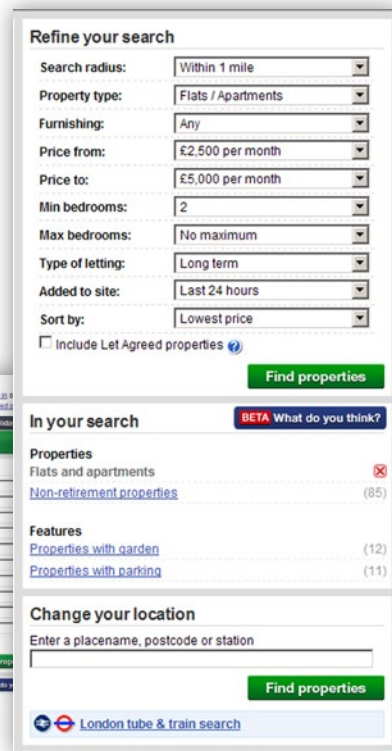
Refine your search

| | |
|---|---|
| Search radius: | Within 1 mile |
| Property type: | Flats / Apartments |
| Furnishing: | Any |
| Price from: | £2,500 per month |
| Price to: | £5,000 per month |
| Min bedrooms: | 2 |
| Max bedrooms: | No maximum |
| Type of letting: | Long term |
| Added to site: | Last 24 hours |
| Sort by: | Lowest price |

Include Let Agreed properties

Find properties

In your search

BETA What do you think?

Properties
Flats and apartments
Non-retirement properties (85)

Features
Properties with garden (12)
Properties with parking (11)

Change your location

Enter a placename, postcode or station

Find properties

London tube & train search